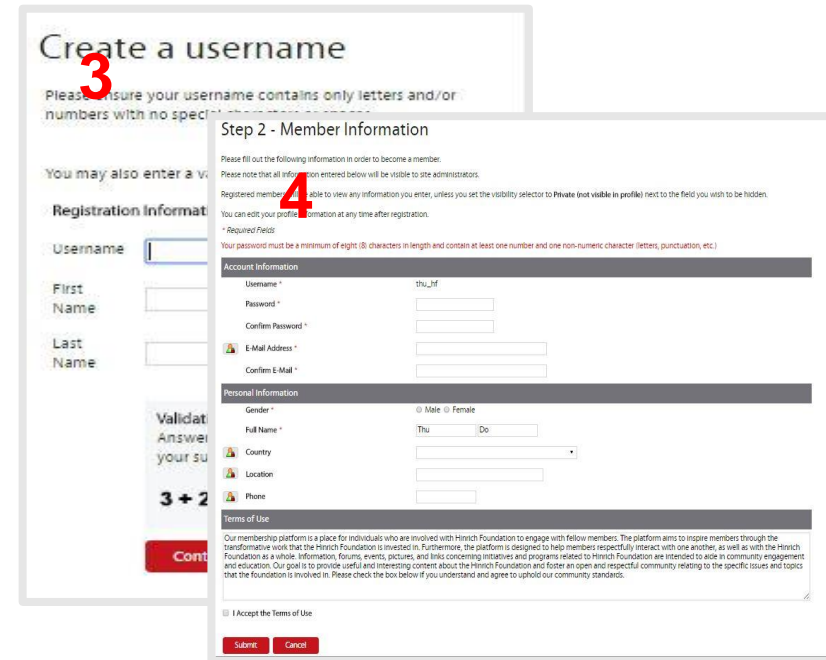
Create a username

3

Please ensure your username contains only letters and/or numbers with no special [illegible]

You may also enter a va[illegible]

Registration Informati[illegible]

Username

First Name

Last Name

Validat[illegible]
Answe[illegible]
your su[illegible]

3 + 2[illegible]

Cont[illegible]

Step 2 - Member Information

4

Please fill out the following information in order to become a member.

Please note that all information entered below will be visible to site administrators.

Registered members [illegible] able to view any information you enter, unless you set the visibility selector to Private (not visible in profile) next to the field you wish to be hidden.

You can edit your profile information at any time after registration.

* Required Fields

Your password must be a minimum of eight (8) characters in length and contain at least one number and one non-numeric character (letters, punctuation, etc.)

Account Information

Username * thu_hf

Password *

Confirm Password *

E-Mail Address *

Confirm E-Mail *

Personal Information

Gender * Male Female

Full Name * Thu Do

Country

Location

Phone

Terms of Use

Our membership platform is a place for individuals who are involved with Hinrich Foundation to engage with fellow members. The platform aims to inspire members through the transformative work that the Hinrich Foundation is invested in. Furthermore, the platform is designed to help members respectfully interact with one another, as well as with the Hinrich Foundation as a whole. Information, forums, events, pictures, and links concerning initiatives and programs related to Hinrich Foundation are intended to aide in community engagement and education. Our goal is to provide useful and interesting content about the Hinrich Foundation and foster an open and respectful community relating to the specific issues and topics that the foundation is involved in. Please check the box below if you understand and agree to uphold our community standards.

I Accept the Terms of Use

Submit Cancel